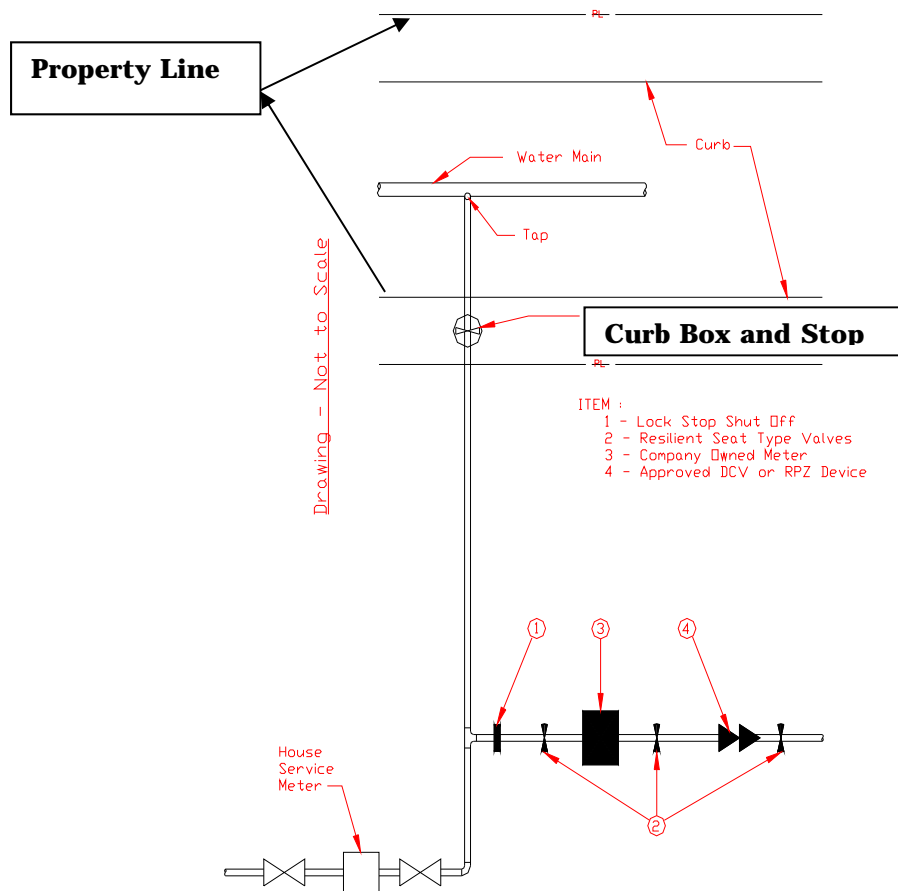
PL

Property Line

Curb

Water Main

Tap

Drawing - Not to Scale

Curb Box and Stop

PL

ITEM :
1 - Lock Stop Shut Off
2 - Resilient Seat Type Valves
3 - Company Owned Meter
4 - Approved DCV or RPZ Device

1

3

4

House Service Meter

2